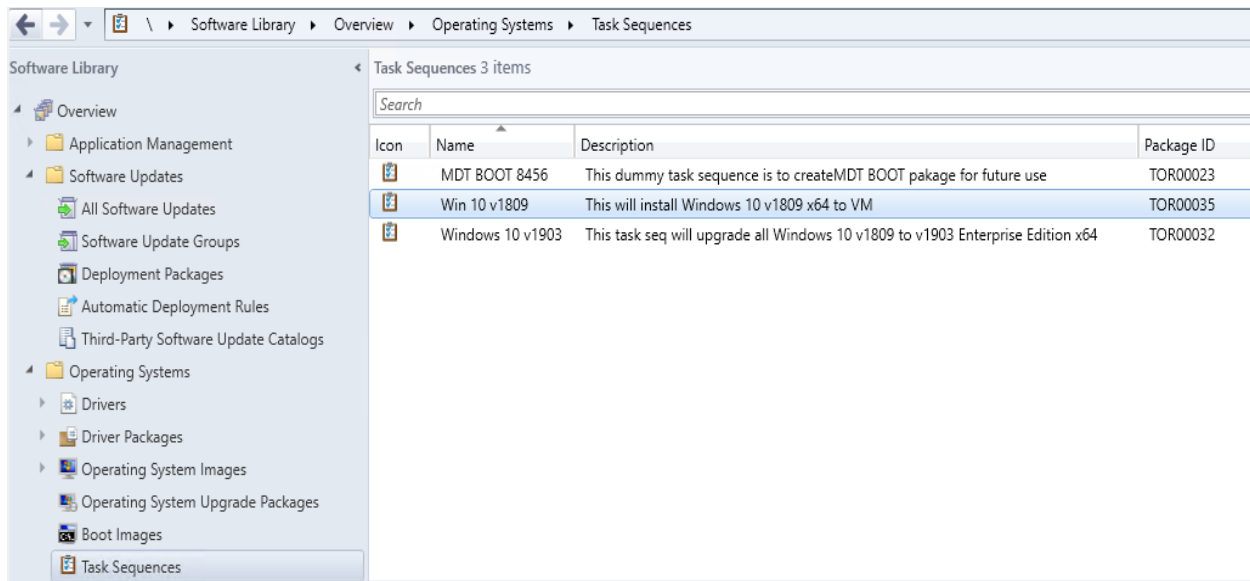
\ ▸ Software Library ▸ Overview ▸ Operating Systems ▸ Task Sequences

Software Library

Overview
Application Management
Software Updates
All Software Updates
Software Update Groups
Deployment Packages
Automatic Deployment Rules
Third-Party Software Update Catalogs
Operating Systems
Drivers
Driver Packages
Operating System Images
Operating System Upgrade Packages
Boot Images
Task Sequences

Task Sequences 3 items

Search

| Icon | Name | Description | Package ID |
|---|---|---|---|
| | MDT BOOT 8456 | This dummy task sequence is to createMDT BOOT pakage for future use | TOR00023 |
| | Win 10 v1809 | This will install Windows 10 v1809 x64 to VM | TOR00035 |
| | Windows 10 v1903 | This task seq will upgrade all Windows 10 v1809 to v1903 Enterprise Edition x64 | TOR00032 |